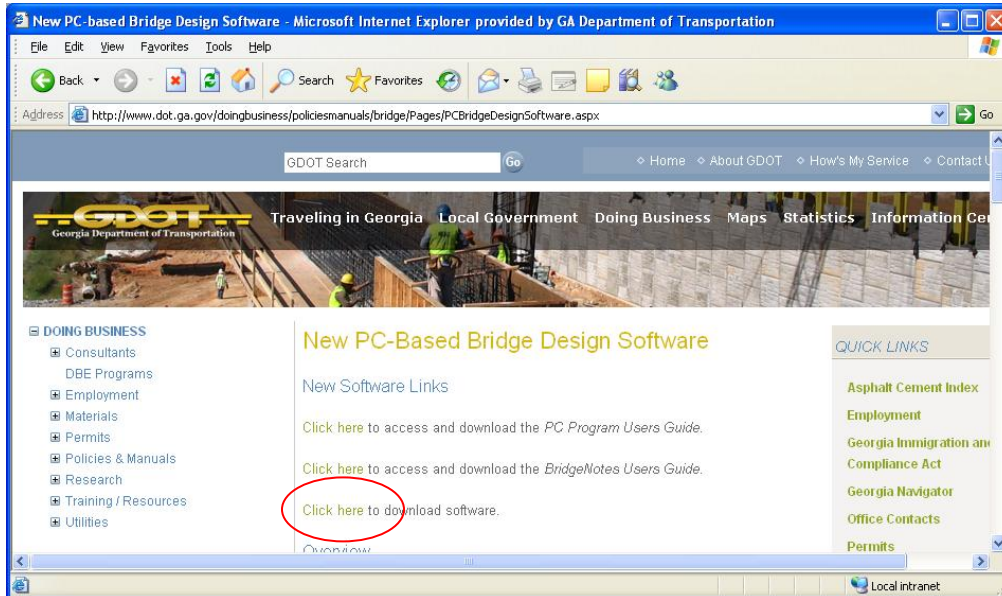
New PC-based Bridge Design Software - Microsoft Internet Explorer provided by GA Department of Transportation

File Edit View Favorites Tools Help

Back Search Favorites

Address http://www.dot.ga.gov/doingbusiness/policiesmanuals/bridge/Pages/PCBridgeDesignSoftware.aspx Go

GDOT Search Go

◇ Home ◇ About GDOT ◇ How's My Service ◇ Contact U

GDOT
Georgia Department of Transportation

Traveling in Georgia Local Government Doing Business Maps Statistics Information Cen

⊟ DOING BUSINESS
⊞ Consultants
DBE Programs
⊞ Employment
⊞ Materials
⊞ Permits
⊞ Policies & Manuals
⊞ Research
⊞ Training / Resources
⊞ Utilities

New PC-Based Bridge Design Software

New Software Links

Click here to access and download the PC Program Users Guide.

Click here to access and download the BridgeNotes Users Guide.

Click here to download software.

Overview

QUICK LINKS

Asphalt Cement Index

Employment

Georgia Immigration an Compliance Act

Georgia Navigator

Office Contacts

Permits

Local intranet